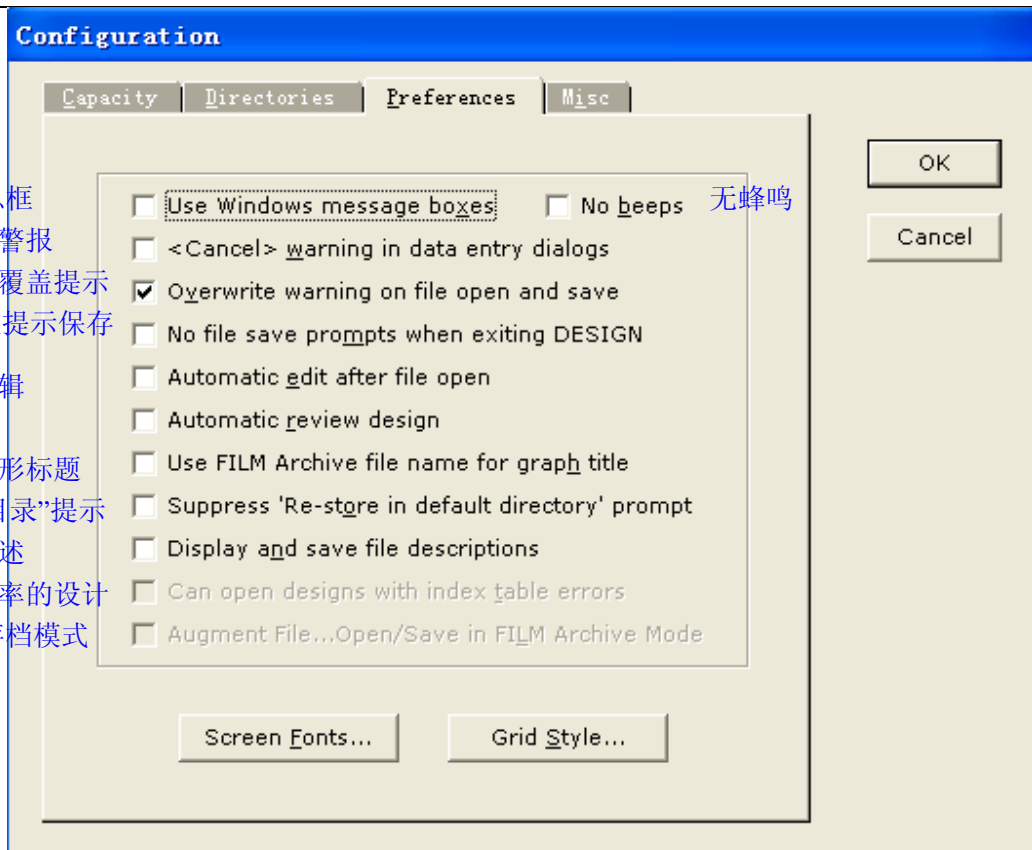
Configuration

Capacity | Directories | Preferences | Misc

OK

Cancel

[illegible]框 Use Windows message boxes No beeps 无蜂鸣

警报 <Cancel> warning in data entry dialogs

覆盖提示 Overwrite warning on file open and save

提示保存 No file save prompts when exiting DESIGN

辑 Automatic edit after file open

Automatic review design

形标题 Use FILM Archive file name for graph title

目录"提示 Suppress 'Re-store in default directory' prompt

述 Display and save file descriptions

率的设计 Can open designs with index table errors

档模式 Augment File...Open/Save in FILM Archive Mode

Screen Fonts...

Grid Style...